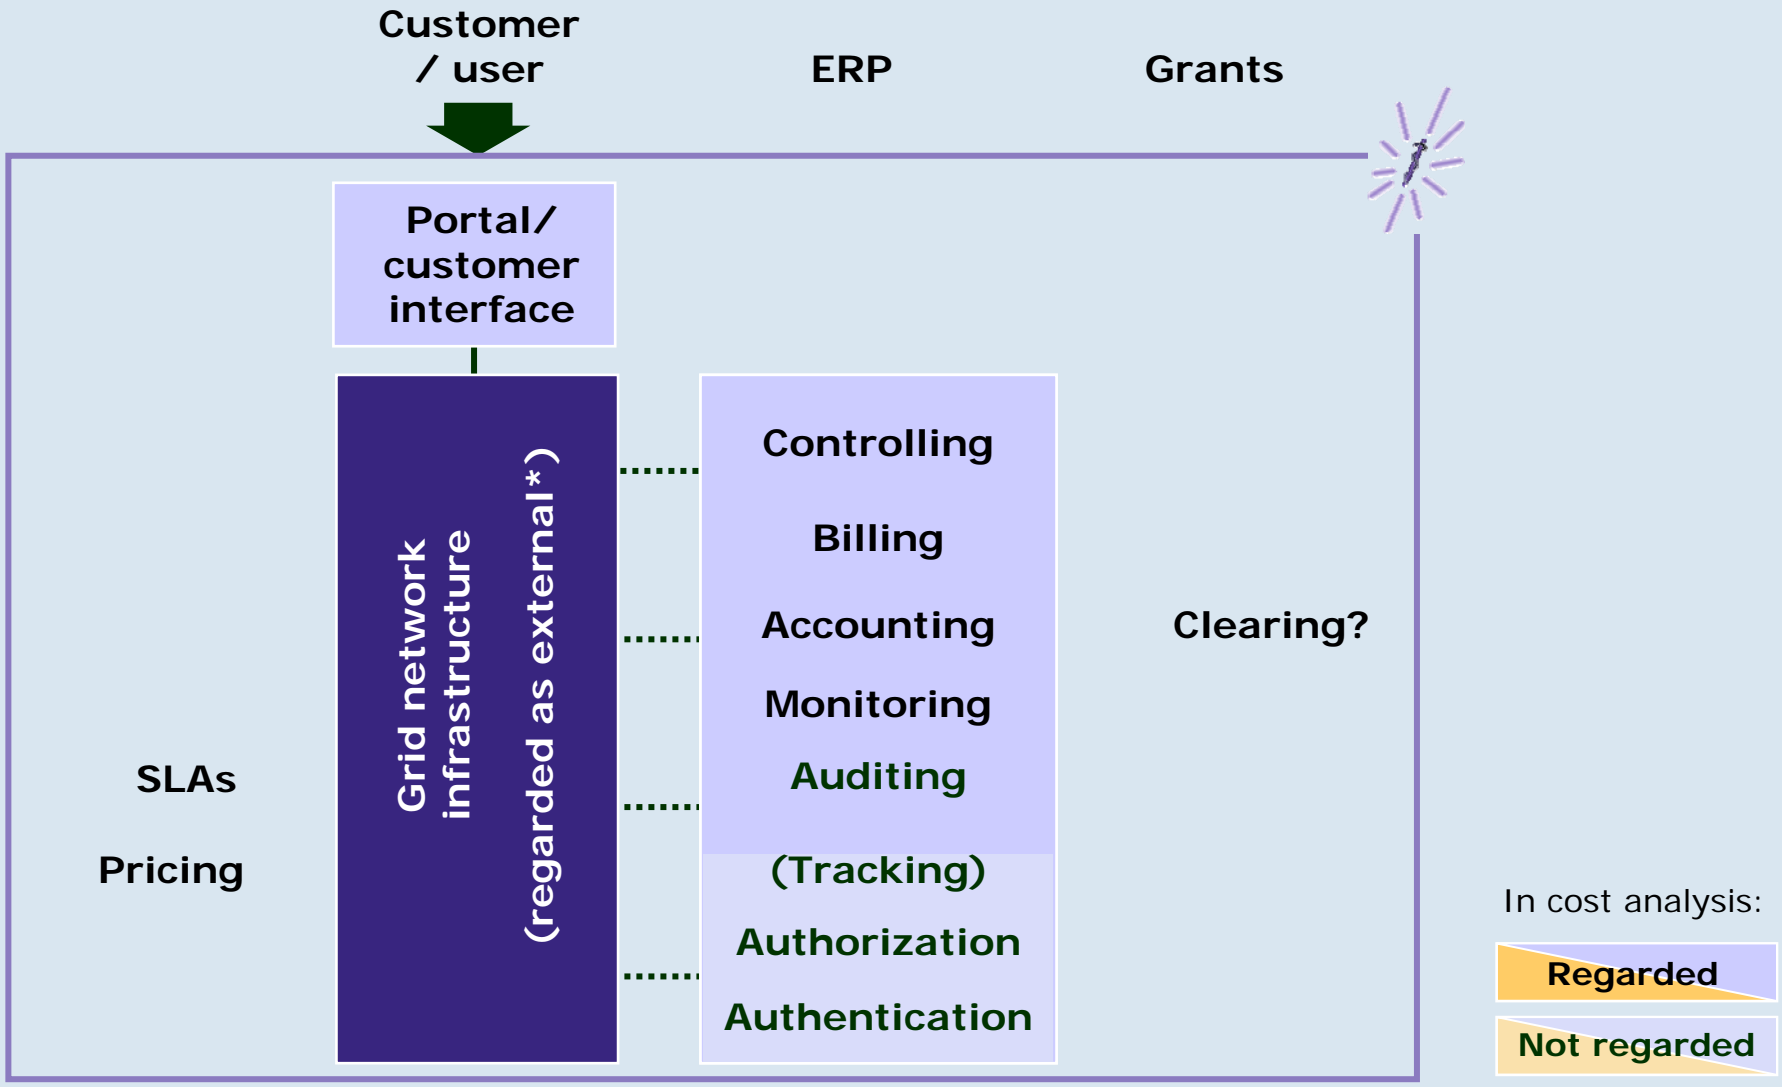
Customer / user

ERP

Grants

Portal/ customer interface

Grid network infrastructure (regarded as external*)

Controlling

Billing

Accounting

Monitoring

Auditing

(Tracking)

Authorization

Authentication

Clearing?

SLAs

Pricing

In cost analysis:

Regarded

Not regarded